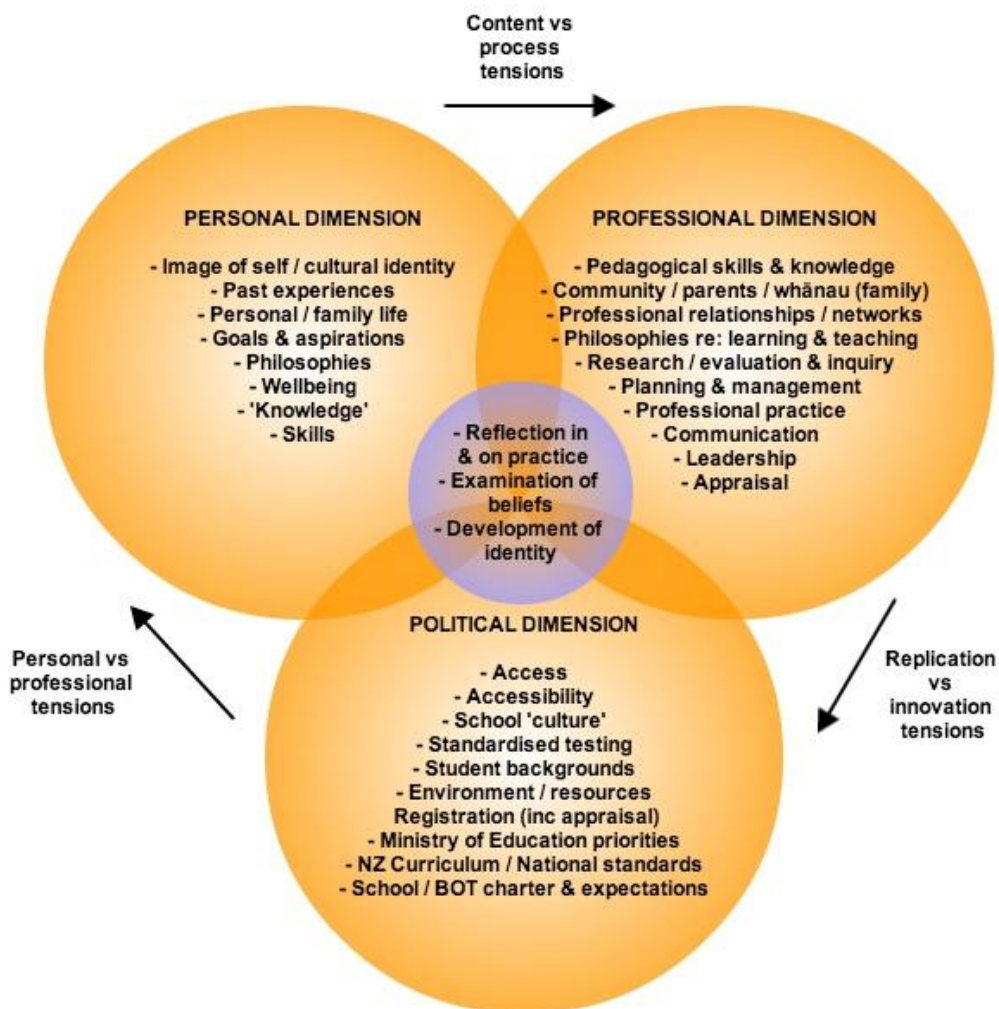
Content vs process tensions

PERSONAL DIMENSION

- Image of self / cultural identity
- Past experiences
- Personal / family life
- Goals & aspirations
- Philosophies
- Wellbeing
- 'Knowledge'
- Skills

PROFESSIONAL DIMENSION

- Pedagogical skills & knowledge
- Community / parents / whānau (family)
- Professional relationships / networks
- Philosophies re: learning & teaching
- Research / evaluation & inquiry
- Planning & management
- Professional practice
- Communication
- Leadership
- Appraisal

- Reflection in & on practice
- Examination of beliefs
- Development of identity

POLITICAL DIMENSION

- Access
- Accessibility
- School 'culture'
- Standardised testing
- Student backgrounds
- Environment / resources
Registration (inc appraisal)
- Ministry of Education priorities
- NZ Curriculum / National standards
- School / BOT charter & expectations

Personal vs professional tensions

Replication vs innovation tensions